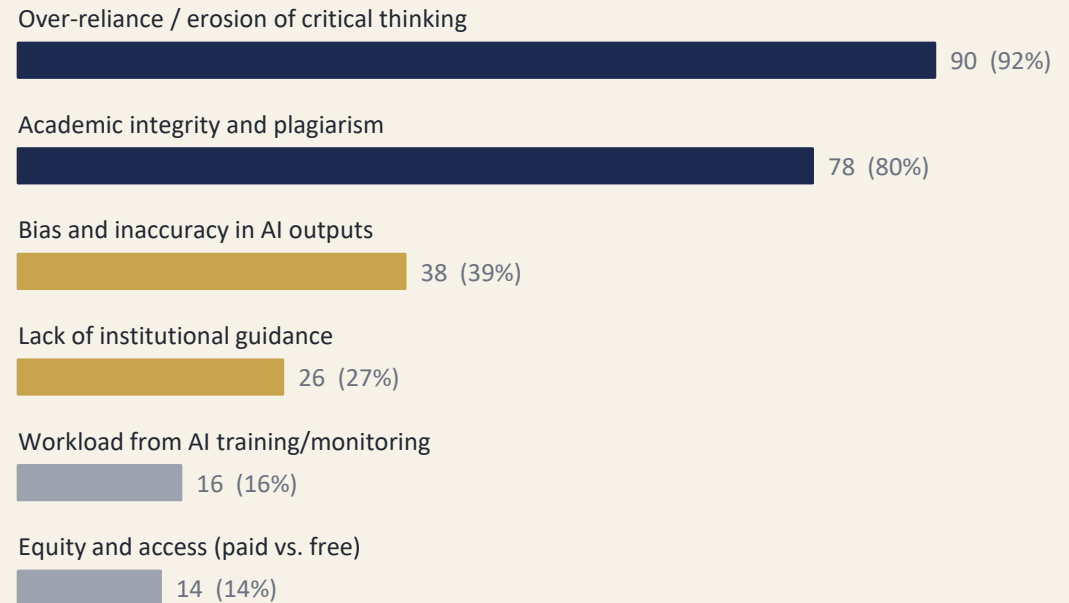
Over-reliance / erosion of critical thinking

90 (92%)

Academic integrity and plagiarism

78 (80%)

Bias and inaccuracy in AI outputs

38 (39%)

Lack of institutional guidance

26 (27%)

Workload from AI training/monitoring

16 (16%)

Equity and access (paid vs. free)

14 (14%)